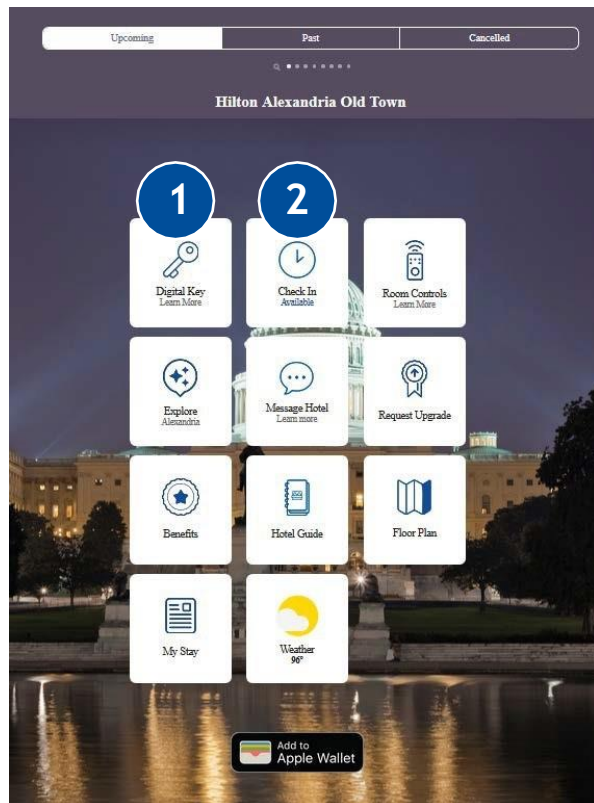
Upcoming Past Cancelled

Hilton Alexandria Old Town

1

2

Digital Key
Learn More

Check In
Available

Room Controls
Learn More

Explore
Alexandria

Message Hotel
Learn more

Request Upgrade

Benefits

Hotel Guide

Floor Plan

My Stay

Weather
96°

Add to
Apple Wallet